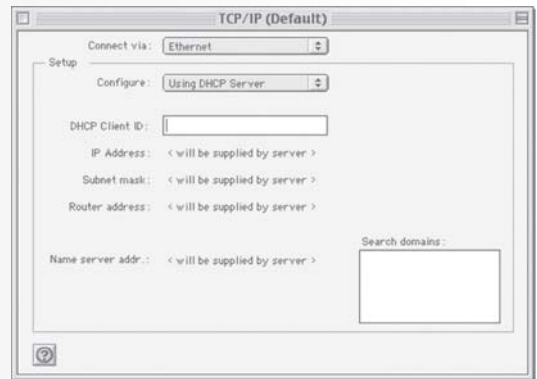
TCP/IP (Default)

Connect via: Ethernet

Setup

Configure: Using DHCP Server

DHCP Client ID:

IP Address: < will be supplied by server >

Subnet mask: < will be supplied by server >

Router address: < will be supplied by server >

Search domains:

Name server addr.: < will be supplied by server >

?